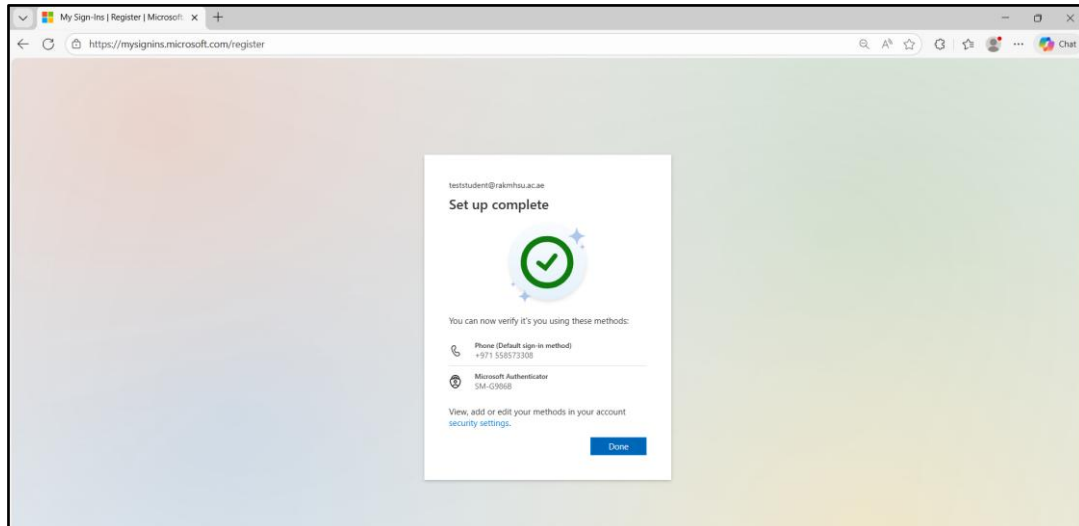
My Sign-Ins | Register | Microsoft

https://mysignins.microsoft.com/register

Chat

teststudent@rakmhsu.ac.ae

Set up complete

You can now verify it's you using these methods:

Phone (Default sign-in method)
+971 558573308

Microsoft Authenticator
SM-G986B

View, add or edit your methods in your account security settings.

Done